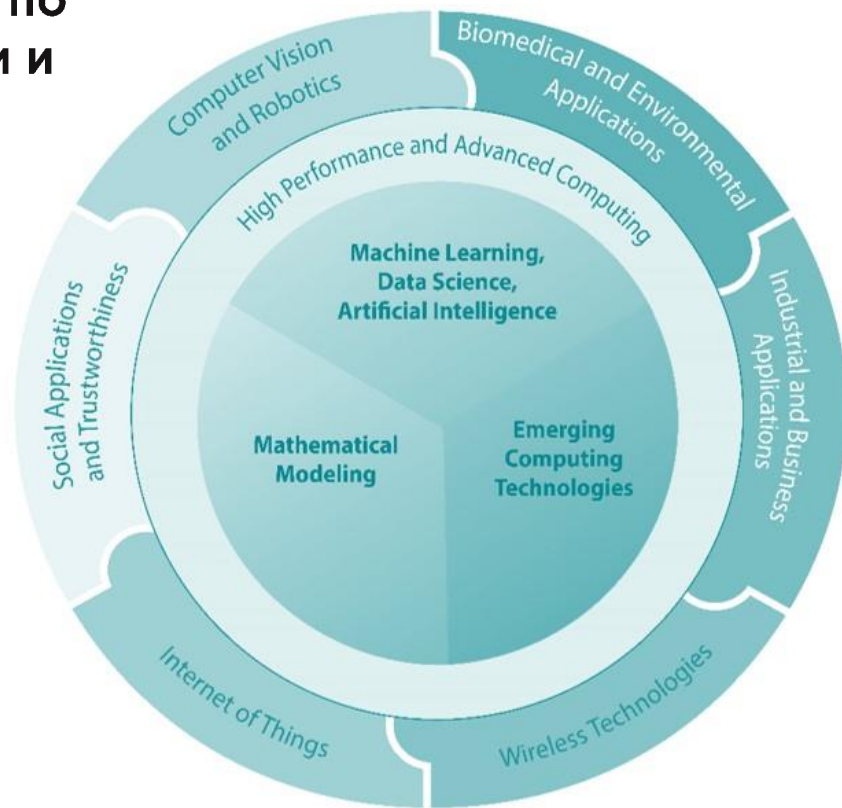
по
и и

Computer Vision and Robotics

Biomedical and Environmental Applications

High Performance and Advanced Computing

Machine Learning, Data Science, Artificial Intelligence

Social Applications and Trustworthiness

Industrial and Business Applications

Mathematical Modeling

Emerging Computing Technologies

Internet of Things

Wireless Technologies